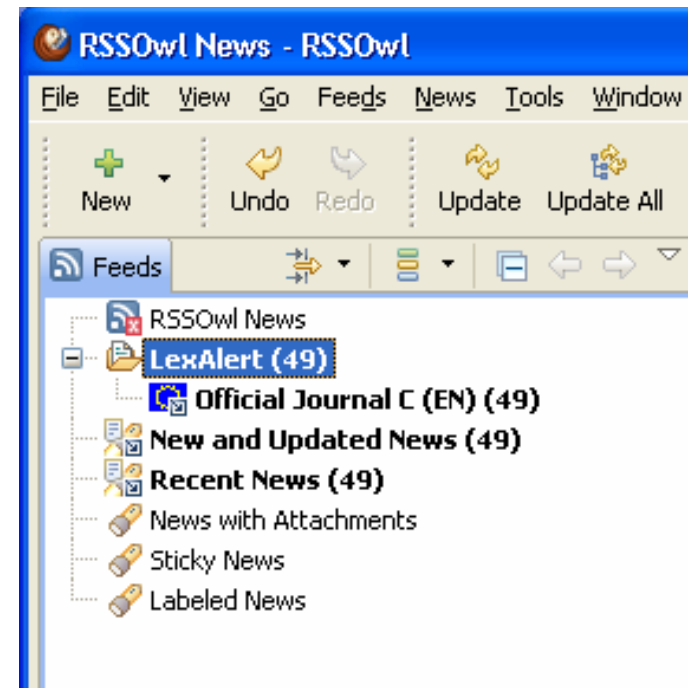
RSSOwl News - RSSOwl

File Edit View Go Feeds News Tools Window

New Undo Redo Update Update All

Feeds

RSSOwl News
LexAlert (49)
Official Journal C (EN) (49)
New and Updated News (49)
Recent News (49)
News with Attachments
Sticky News
Labeled News